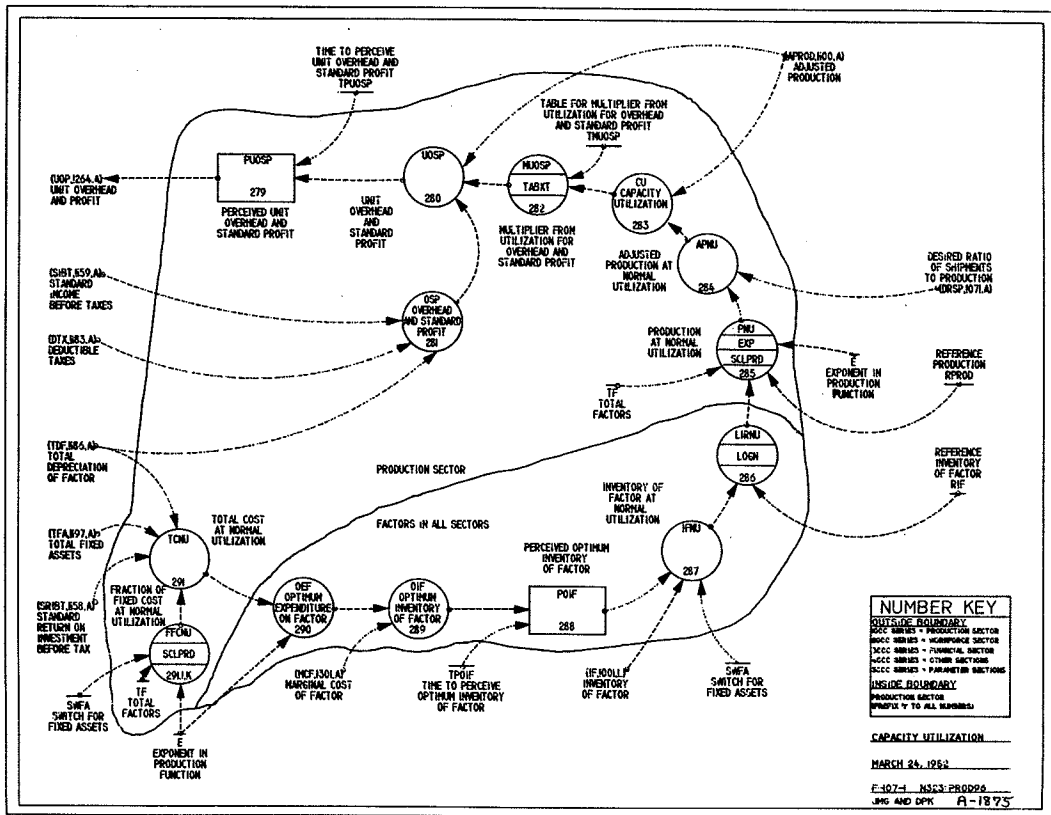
TIME TO PERCEIVE UNIT OVERHEAD AND STANDARD PROFIT TPUOSP

(APROD,600,A) ADJUSTED PRODUCTION

TABLE FOR MULTIPLIER FROM UTILIZATION FOR OVERHEAD AND STANDARD PROFIT TMUOSP

(UOP,1264,A) UNIT OVERHEAD AND PROFIT

PUOSP
279

PERCEIVED UNIT OVERHEAD AND STANDARD PROFIT

UOSP
280

UNIT OVERHEAD AND STANDARD PROFIT

MUOSP
TABXT
282

MULTIPLIER FROM UTILIZATION FOR OVERHEAD AND STANDARD PROFIT

CU CAPACITY UTILIZATION
283

ADJUSTED PRODUCTION AT NORMAL UTILIZATION

APNU
284

DESIRED RATIO OF SHIPMENTS TO PRODUCTION (DRSP,107,A)

(SIBT,659,A) STANDARD INCOME BEFORE TAXES

OSP OVERHEAD AND STANDARD PROFIT
281

(DTX,883,A) DEDUCTIBLE TAXES

PRODUCTION AT NORMAL UTILIZATION

PNU
EXP
SCLPRD
285

E EXPONENT IN PRODUCTION FUNCTION

REFERENCE PRODUCTION RPROD

TF TOTAL FACTORS

(TDF,886,A) TOTAL DEPRECIATION OF FACTOR

LIRNU
LOGN
286

REFERENCE INVENTORY OF FACTOR RIF

PRODUCTION SECTOR

INVENTORY OF FACTOR AT NORMAL UTILIZATION

FACTORS IN ALL SECTORS

(TFA,1197,A) TOTAL FIXED ASSETS

TCNU
291

TOTAL COST AT NORMAL UTILIZATION

PERCEIVED OPTIMUM INVENTORY OF FACTOR

IFNU
287

FRACTION OF FIXED COST AT NORMAL UTILIZATION

(SRIBT,658,A) STANDARD RETURN ON INVESTMENT BEFORE TAX

OEF OPTIMUM EXPENDITURE ON FACTOR
290

OIF OPTIMUM INVENTORY OF FACTOR
289

POIF
288

FFCNU
SCLPRD
291.1,K

TF TOTAL FACTORS

SWFA SWITCH FOR FIXED ASSETS

(MCF,130,L,A) MARGINAL COST OF FACTOR

TPOIF TIME TO PERCEIVE OPTIMUM INVENTORY OF FACTOR

(IF,1001,L) INVENTORY OF FACTOR

SWFA SWITCH FOR FIXED ASSETS

E EXPONENT IN PRODUCTION FUNCTION

NUMBER KEY
OUTSIDE BOUNDARY
2CCC SERIES = PRODUCTION SECTOR
3CCC SERIES = WORKFORCE SECTOR
5CCC SERIES = FINANCIAL SECTOR
4CCC SERIES = OTHER SECTIONS
5CCC SERIES = PARAMETER SECTIONS
INSIDE BOUNDARY
PRODUCTION SECTOR (PREFIX '1' TO ALL NUMBERS)

CAPACITY UTILIZATION

MARCH 24, 1983

F-407-1 NSC3-PROD96
JMG AND DPK A-1875